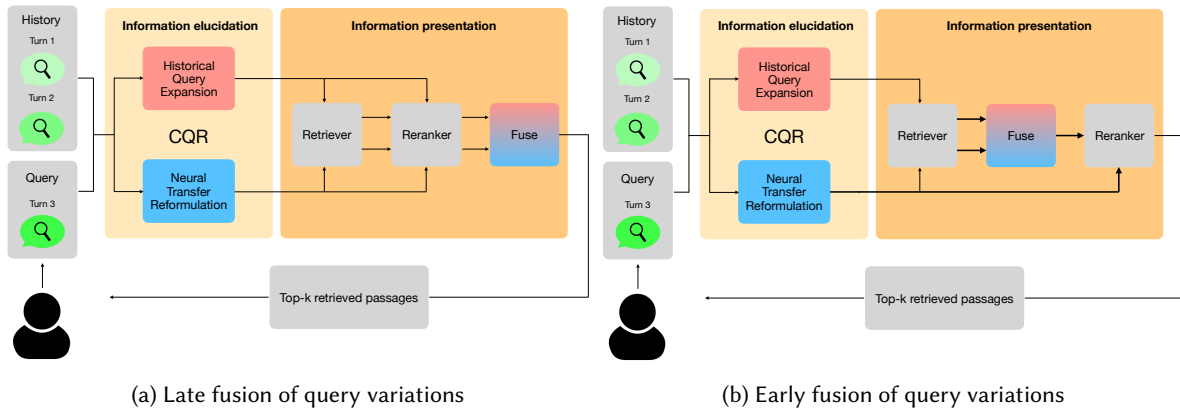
History

Turn 1

Turn 2

Query

Turn 3

Information elucidation

Historical Query Expansion

CQR

Neural Transfer Reformulation

Information presentation

Retriever

Reranker

Fuse

Top-k retrieved passages

(a) Late fusion of query variations

History

Turn 1

Turn 2

Query

Turn 3

Information elucidation

Historical Query Expansion

CQR

Neural Transfer Reformulation

Information presentation

Retriever

Fuse

Reranker

Top-k retrieved passages

(b) Early fusion of query variations